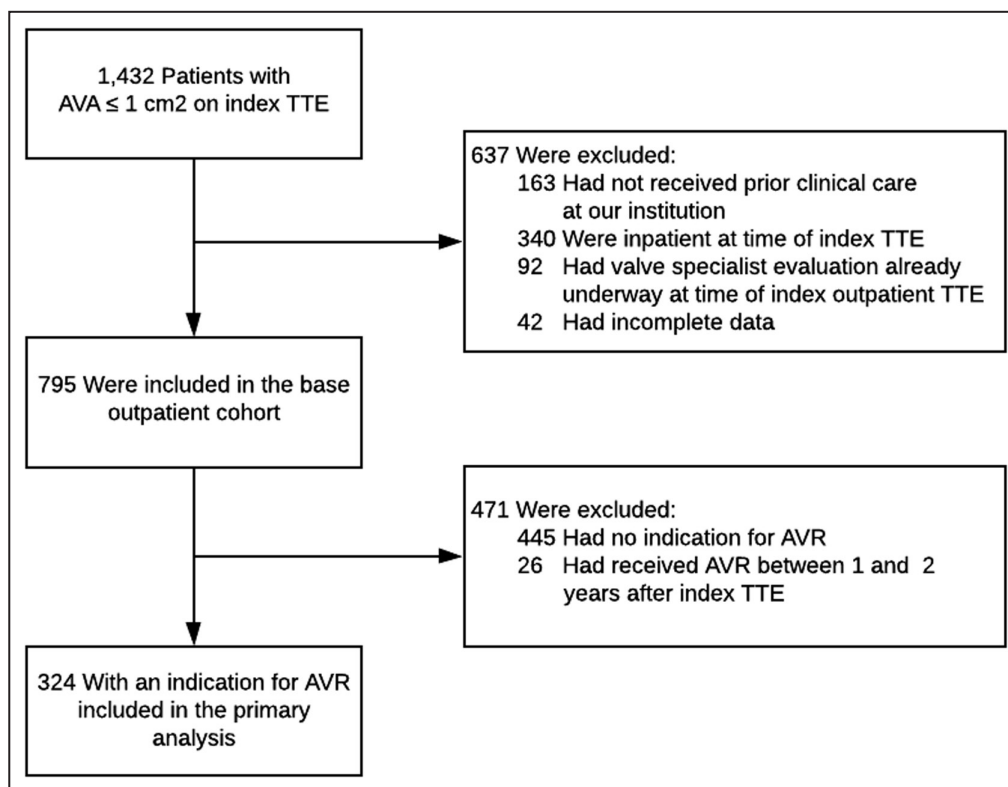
1,432 Patients with AVA ≤ 1 cm2 on index TTE

637 Were excluded:
163 Had not received prior clinical care at our institution
340 Were inpatient at time of index TTE
92 Had valve specialist evaluation already underway at time of index outpatient TTE
42 Had incomplete data

795 Were included in the base outpatient cohort

471 Were excluded:
445 Had no indication for AVR
26 Had received AVR between 1 and 2 years after index TTE

324 With an indication for AVR included in the primary analysis